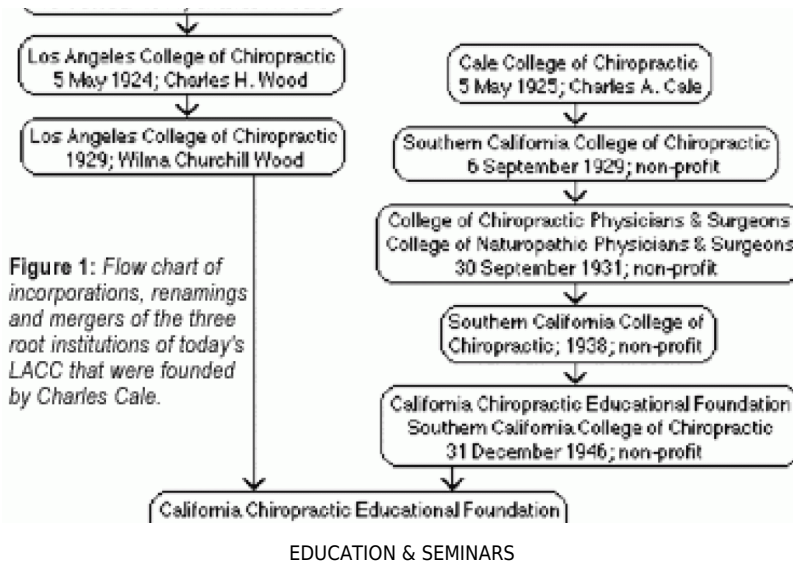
Los Angeles College of Chiropractic
5 May 1924; Charles H. Wood

Los Angeles College of Chiropractic
1929; Wilma Churchill Wood

Cale College of Chiropractic
5 May 1925; Charles A. Cale

Southern California College of Chiropractic
6 September 1929; non-profit

College of Chiropractic Physicians & Surgeons
College of Naturopathic Physicians & Surgeons
30 September 1931; non-profit

Southern California College of Chiropractic; 1938; non-profit

California Chiropractic Educational Foundation
Southern California College of Chiropractic
31 December 1946; non-profit

**Figure 1:** *Flow chart of incorporations, renamings and mergers of the three root institutions of today's LACC that were founded by Charles Cale.*

California Chiropractic Educational Foundation

EDUCATION & SEMINARS